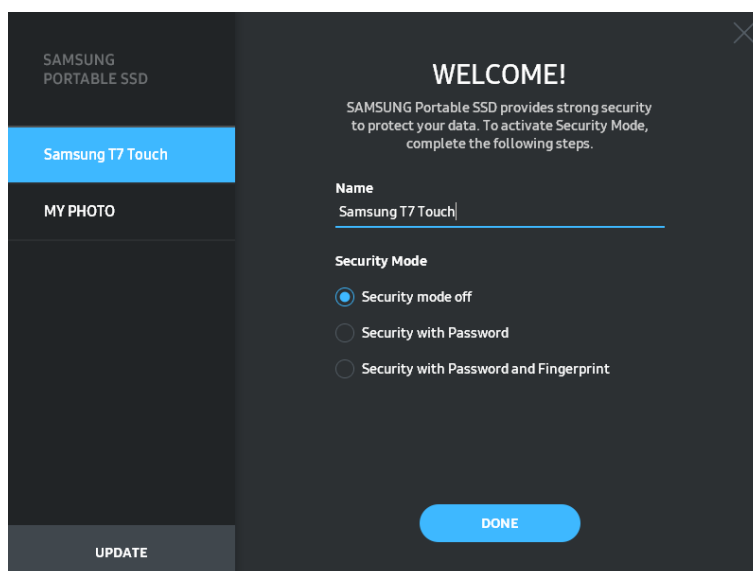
SAMSUNG
PORTABLE SSD

Samsung T7 Touch

MY PHOTO

UPDATE

WELCOME!

SAMSUNG Portable SSD provides strong security to protect your data. To activate Security Mode, complete the following steps.

Name

Samsung T7 Touch

Security Mode

Security mode off

Security with Password

Security with Password and Fingerprint

DONE